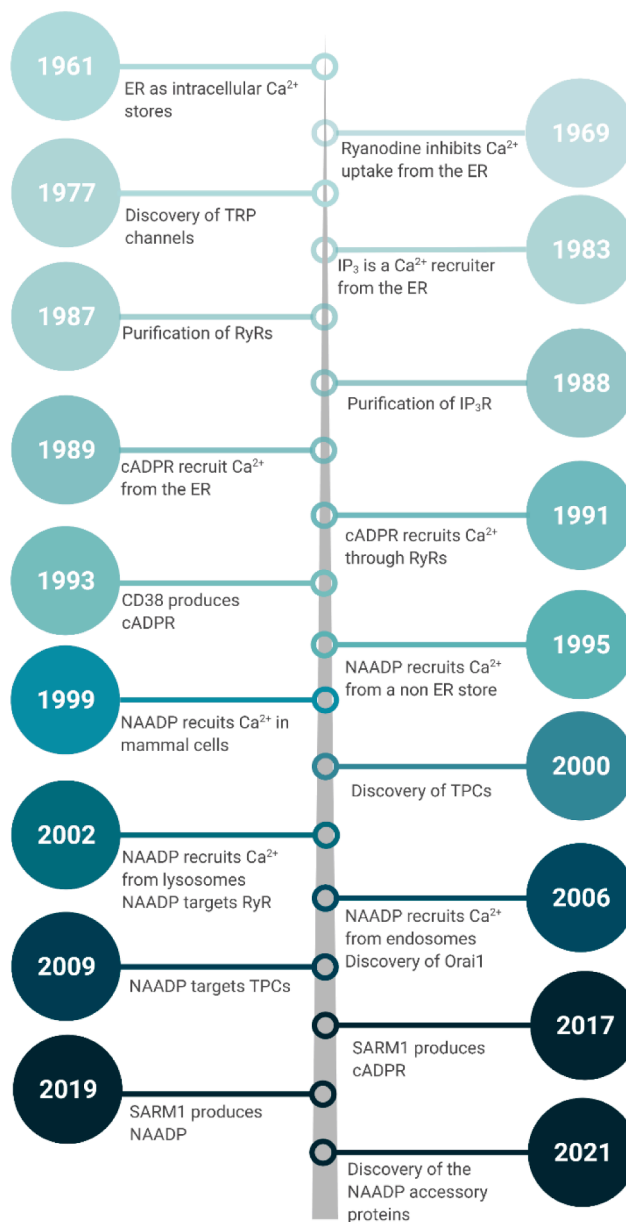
1961
ER as intracellular $Ca^{2+}$ stores

1969
Ryanodine inhibits $Ca^{2+}$ uptake from the ER

1977
Discovery of TRP channels

1983
$IP_3$ is a $Ca^{2+}$ recruiter from the ER

1987
Purification of RyRs

1988
Purification of $IP_3R$

1989
cADPR recruit $Ca^{2+}$ from the ER

1991
cADPR recruits $Ca^{2+}$ through RyRs

1993
CD38 produces cADPR

1995
NAADP recruits $Ca^{2+}$ from a non ER store

1999
NAADP recuits $Ca^{2+}$ in mammal cells

2000
Discovery of TPCs

2002
NAADP recruits $Ca^{2+}$ from lysosomes
NAADP targets RyR

2006
NAADP recruits $Ca^{2+}$ from endosomes
Discovery of Orai1

2009
NAADP targets TPCs

2017
SARM1 produces cADPR

2019
SARM1 produces NAADP

2021
Discovery of the NAADP accessory proteins